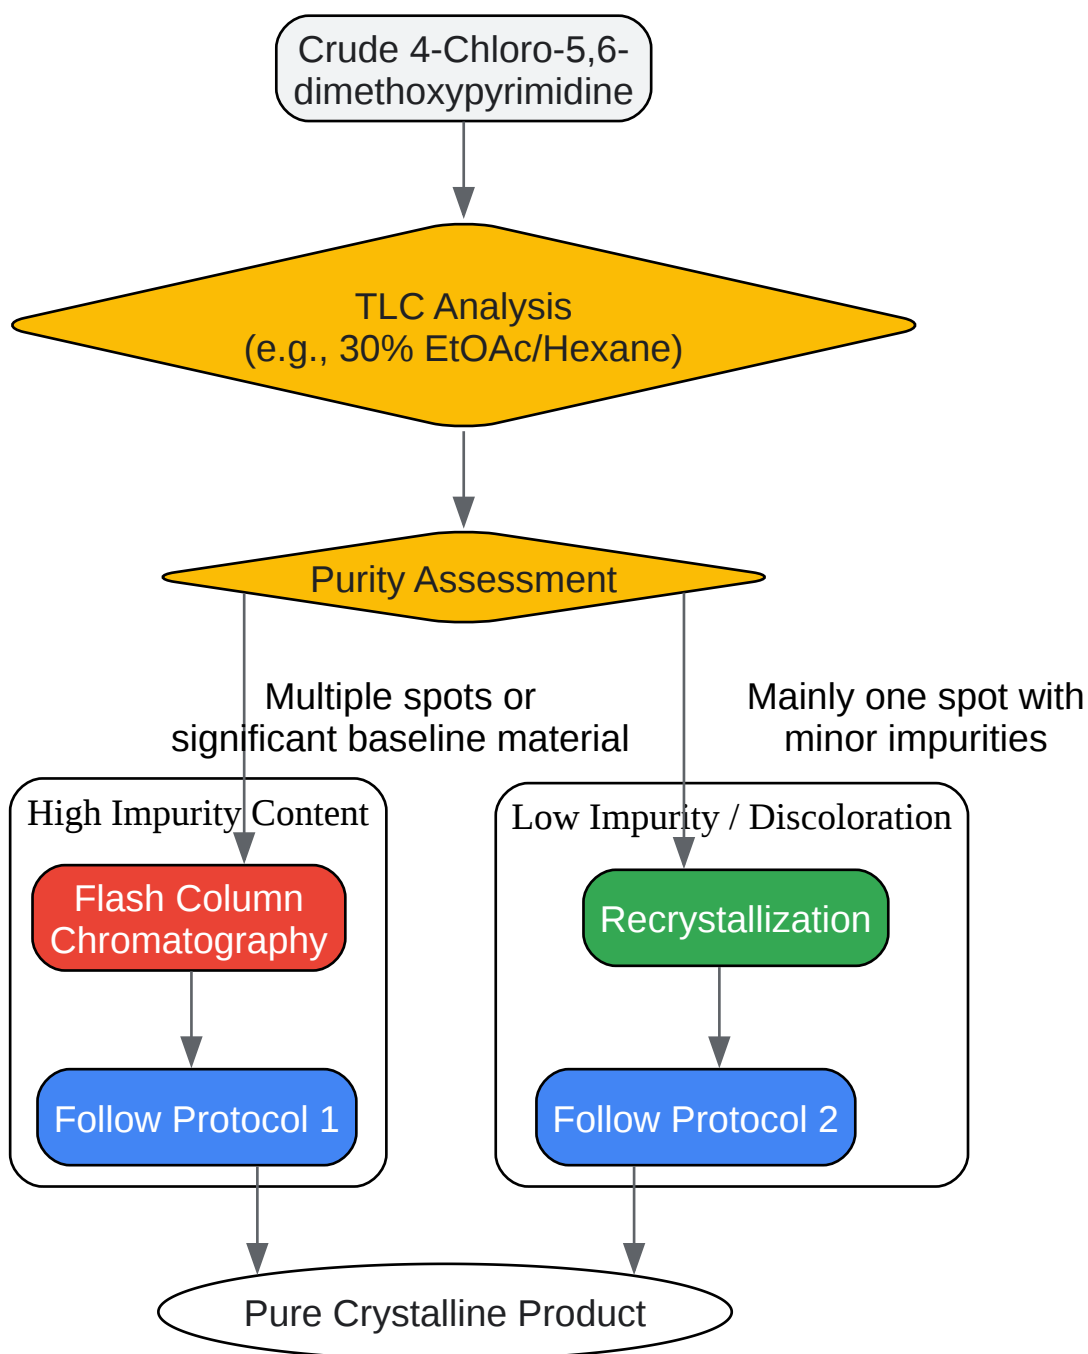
Crude 4-Chloro-5,6-dimethoxypyrimidine

TLC Analysis
(e.g., 30% EtOAc/Hexane)

Purity Assessment

Multiple spots or significant baseline material

Mainly one spot with minor impurities

High Impurity Content

Flash Column Chromatography

Follow Protocol 1

Low Impurity / Discoloration

Recrystallization

Follow Protocol 2

Pure Crystalline Product